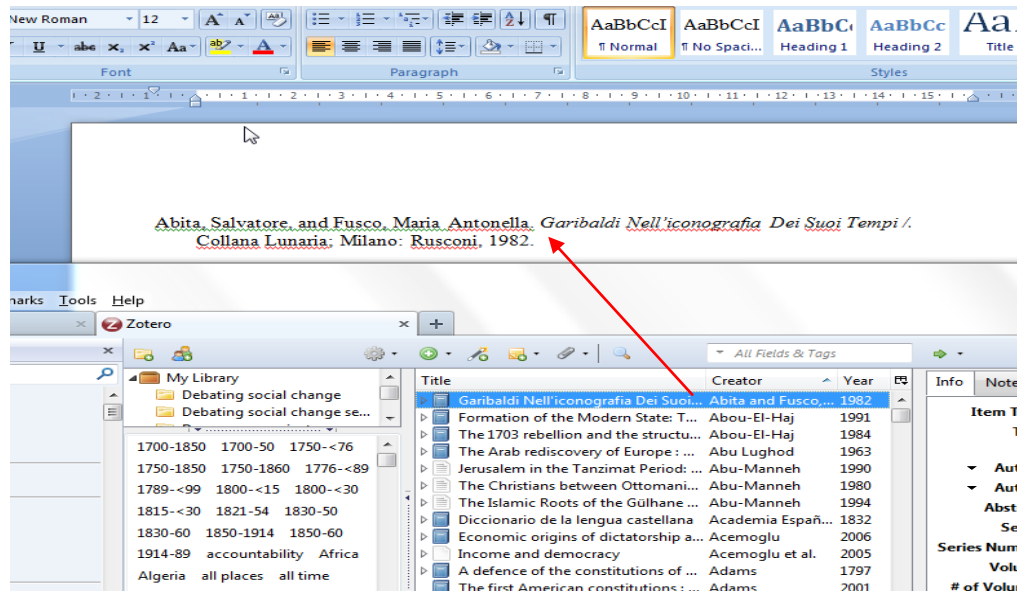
New Roman 12 A A Aa

Font

Paragraph

AaBbCcI ¶ Normal
AaBbCcI ¶ No Spaci...
AaBbC Heading 1
AaBbCc Heading 2
AaB Title

Styles

Abita, Salvatore, and Fusco, Maria Antonella. *Garibaldi Nell'iconografia Dei Suoi Tempi* /. Collana Lunaria; Milano: Rusconi, 1982.

marks Tools Help

Zotero

All Fields & Tags

My Library
Debating social change
Debating social change se...

1700-1850 1700-50 1750-<76
1750-1850 1750-1860 1776-<89
1789-<99 1800-<15 1800-<30
1815-<30 1821-54 1830-50
1830-60 1850-1914 1850-60
1914-89 accountability Africa
Algeria all places all time

| Title | Creator | Year |
|---|---|---|
| Garibaldi Nell'iconografia Dei Suoi... | Abita and Fusco,... | 1982 |
| Formation of the Modern State: T... | Abou-El-Haj | 1991 |
| The 1703 rebellion and the structu... | Abou-El-Haj | 1984 |
| The Arab rediscovery of Europe : ... | Abu Lughod | 1963 |
| Jerusalem in the Tanzimat Period: ... | Abu-Manneh | 1990 |
| The Christians between Ottomani... | Abu-Manneh | 1980 |
| The Islamic Roots of the Gülhane ... | Abu-Manneh | 1994 |
| Diccionario de la lengua castellana | Academia Españ... | 1832 |
| Economic origins of dictatorship a... | Acemoglu | 2006 |
| Income and democracy | Acemoglu et al. | 2005 |
| A defence of the constitutions of ... | Adams | 1797 |
| The first American constitutions : ... | Adams | 2001 |

Info Note

Item T
Aut
Aut
Abst
Se
Series Num
Volu
# of Volu